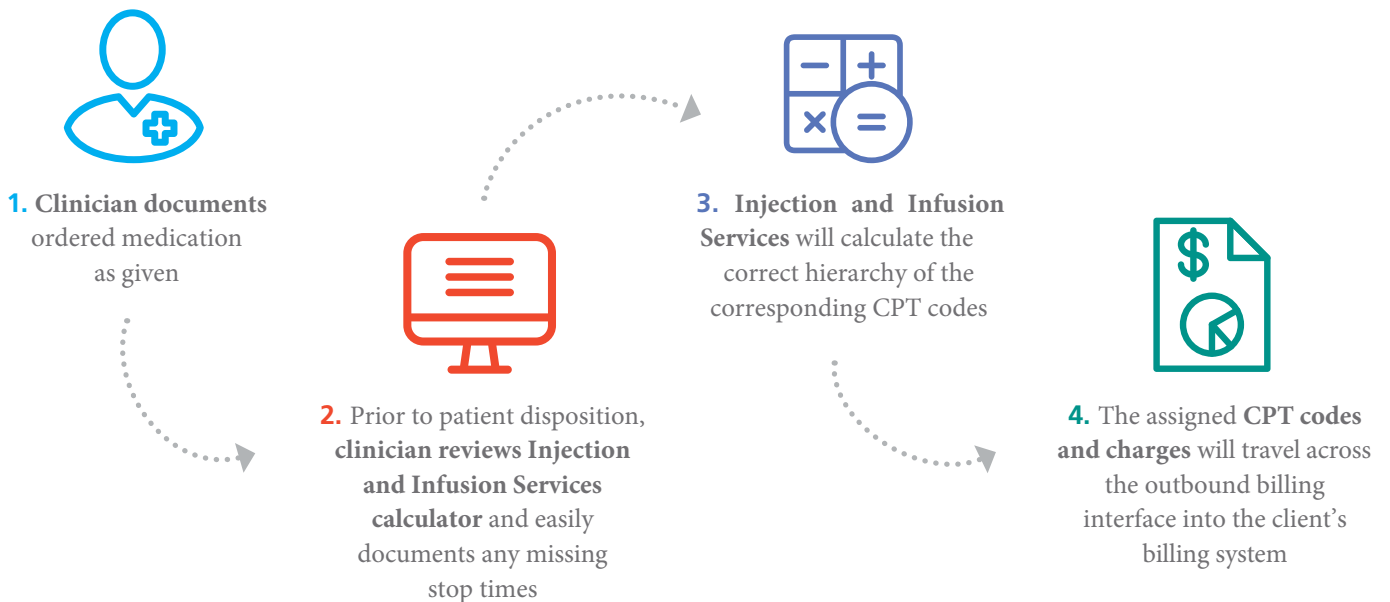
1. Clinician documents ordered medication as given

2. Prior to patient disposition, clinician reviews Injection and Infusion Services calculator and easily documents any missing stop times

3. Injection and Infusion Services will calculate the correct hierarchy of the corresponding CPT codes

4. The assigned CPT codes and charges will travel across the outbound billing interface into the client's billing system